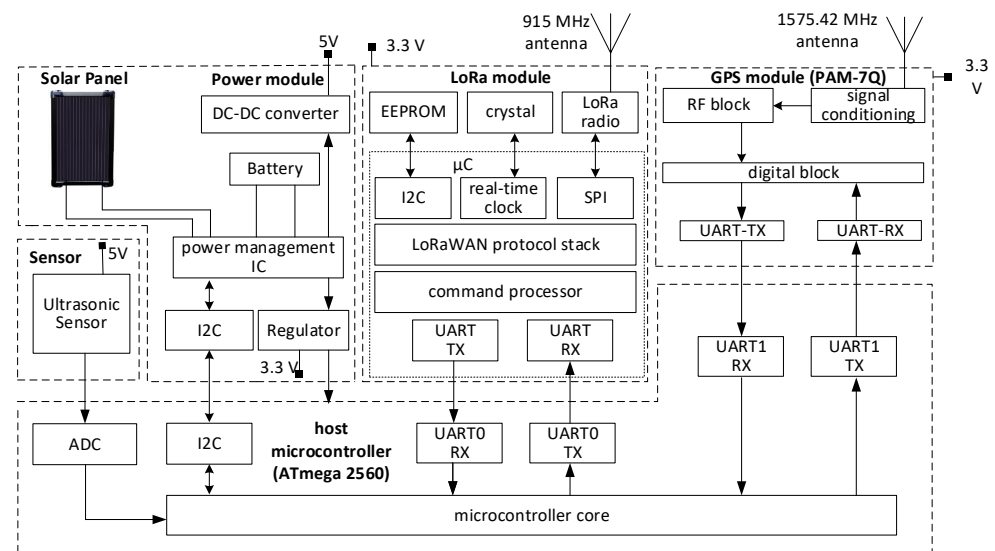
5V

3.3 V

915 MHz antenna

1575.42 MHz antenna

3.3 V

Solar Panel

Power module

DC-DC converter

Battery

power management IC

I2C

Regulator

3.3 V

Sensor

5V

Ultrasonic Sensor

LoRa module

EEPROM

crystal

LoRa radio

µC

I2C

real-time clock

SPI

LoRaWAN protocol stack

command processor

UART TX

UART RX

GPS module (PAM-7Q)

RF block

signal conditioning

digital block

UART-TX

UART-RX

UART1 RX

UART1 TX

ADC

I2C

host microcontroller (ATmega 2560)

UART0 RX

UART0 TX

microcontroller core